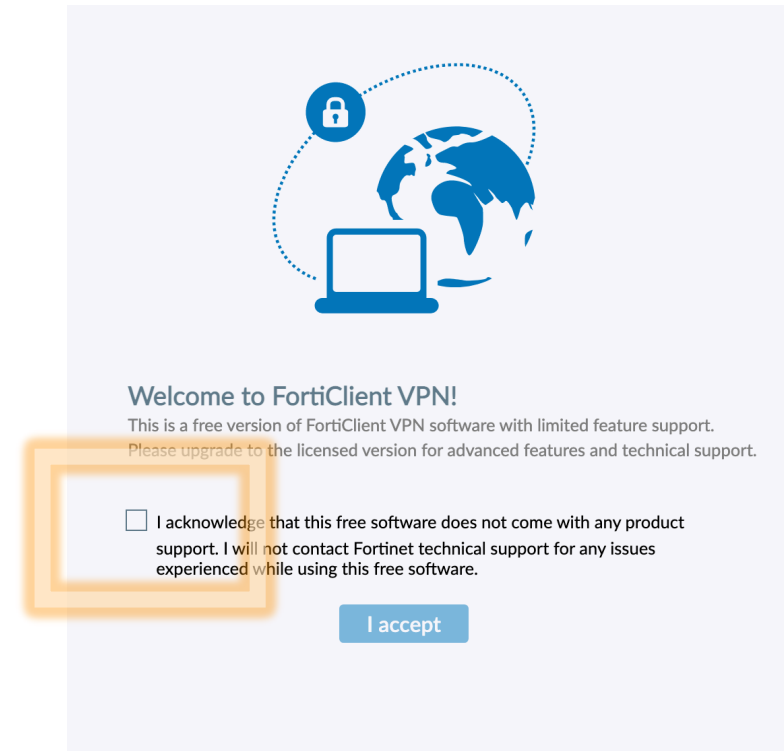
Welcome to FortiClient VPN!

This is a free version of FortiClient VPN software with limited feature support. Please upgrade to the licensed version for advanced features and technical support.

I acknowledge that this free software does not come with any product support. I will not contact Fortinet technical support for any issues experienced while using this free software.

I accept